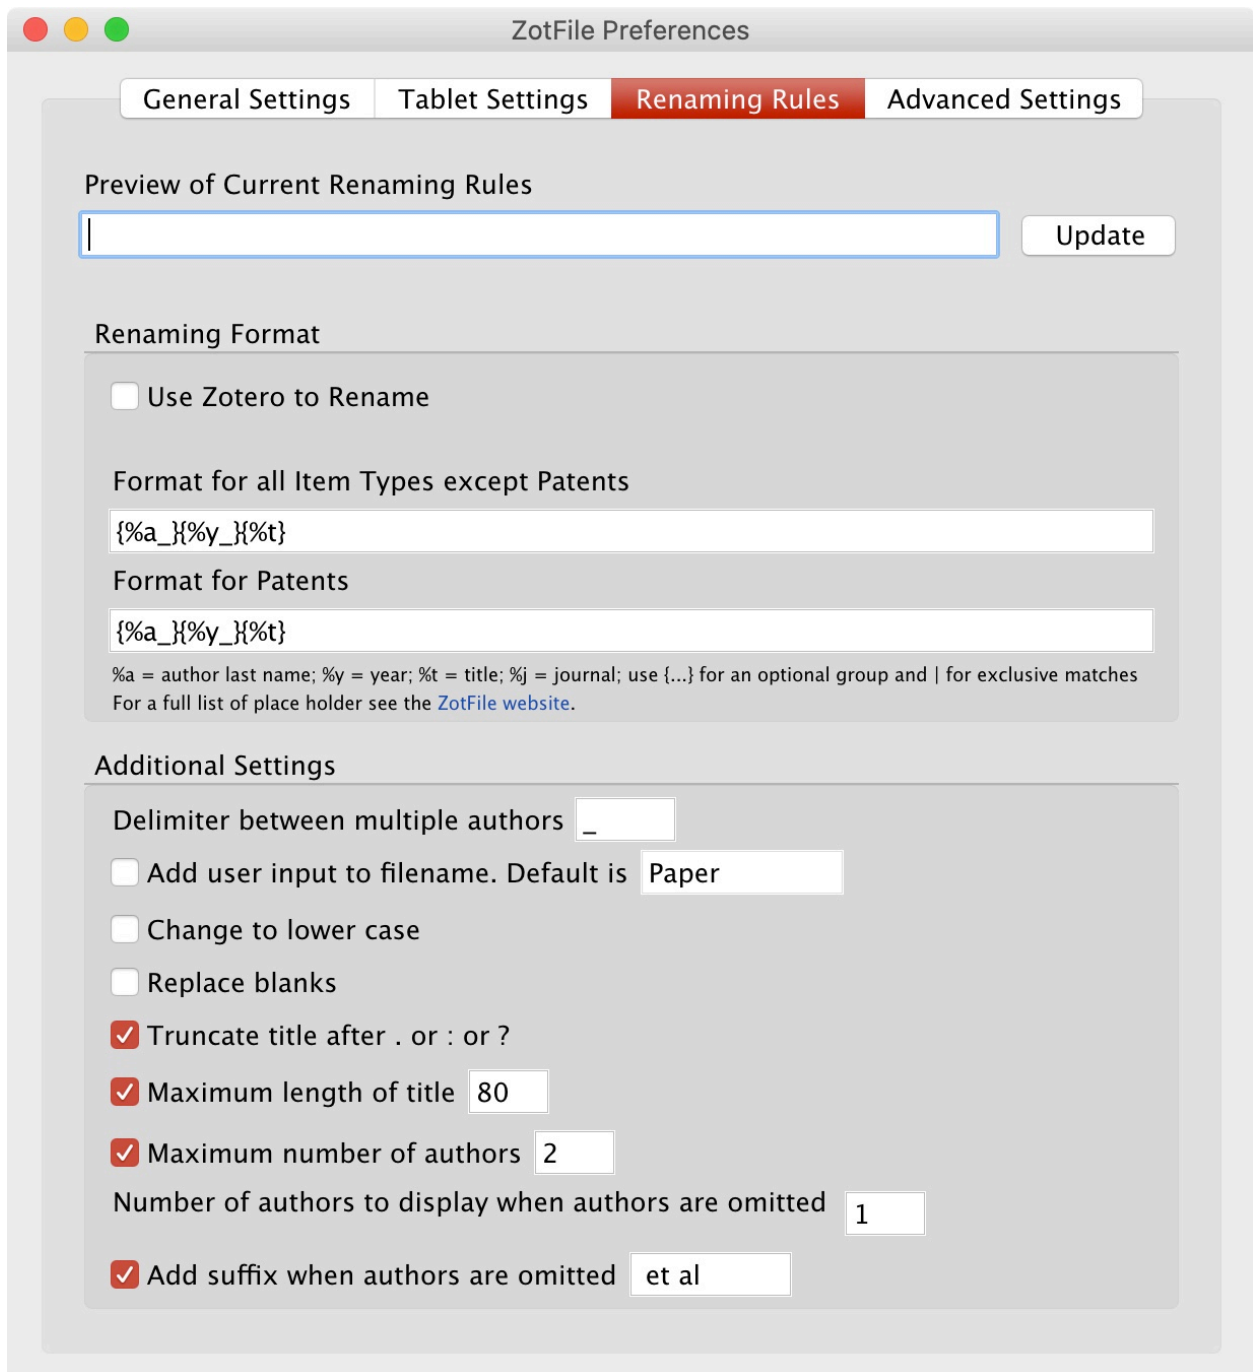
ZotFile Preferences

General Settings | Tablet Settings | Renaming Rules | Advanced Settings

Preview of Current Renaming Rules

Update

Renaming Format

Use Zotero to Rename

Format for all Item Types except Patents

{%a_}{%y_}{%t}

Format for Patents

{%a_}{%y_}{%t}

%a = author last name; %y = year; %t = title; %j = journal; use {...} for an optional group and | for exclusive matches
For a full list of place holder see the ZotFile website.

Additional Settings

Delimiter between multiple authors _

Add user input to filename. Default is Paper

Change to lower case

Replace blanks

Truncate title after . or : or ?

Maximum length of title 80

Maximum number of authors 2

Number of authors to display when authors are omitted 1

Add suffix when authors are omitted et al